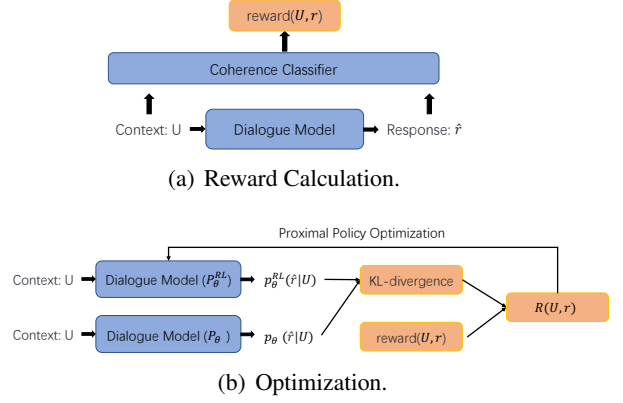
reward$(\boldsymbol{U}, \boldsymbol{r})$

Coherence Classifier

Context: U

Dialogue Model

Response: $\hat{r}$

(a) Reward Calculation.

Proximal Policy Optimization

Context: U

Dialogue Model ($P_{\theta}^{RL}$)

$p_{\theta}^{RL}(\hat{r}|U)$

KL-divergence

Context: U

Dialogue Model ($P_{\theta}$ )

$p_{\theta}(\hat{r}|U)$

reward$(\boldsymbol{U}, \boldsymbol{r})$

$R(U, r)$

(b) Optimization.